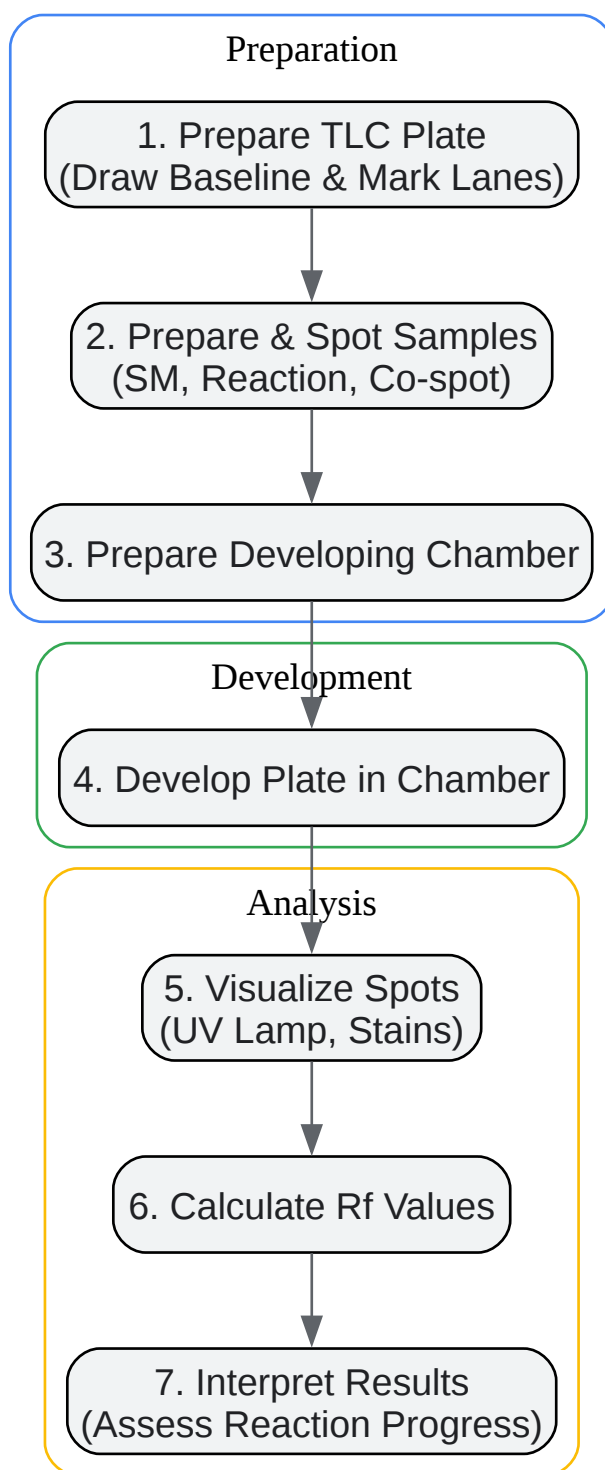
Preparation

1. Prepare TLC Plate
(Draw Baseline & Mark Lanes)

2. Prepare & Spot Samples
(SM, Reaction, Co-spot)

3. Prepare Developing Chamber

Development

4. Develop Plate in Chamber

Analysis

5. Visualize Spots
(UV Lamp, Stains)

6. Calculate Rf Values

7. Interpret Results
(Assess Reaction Progress)